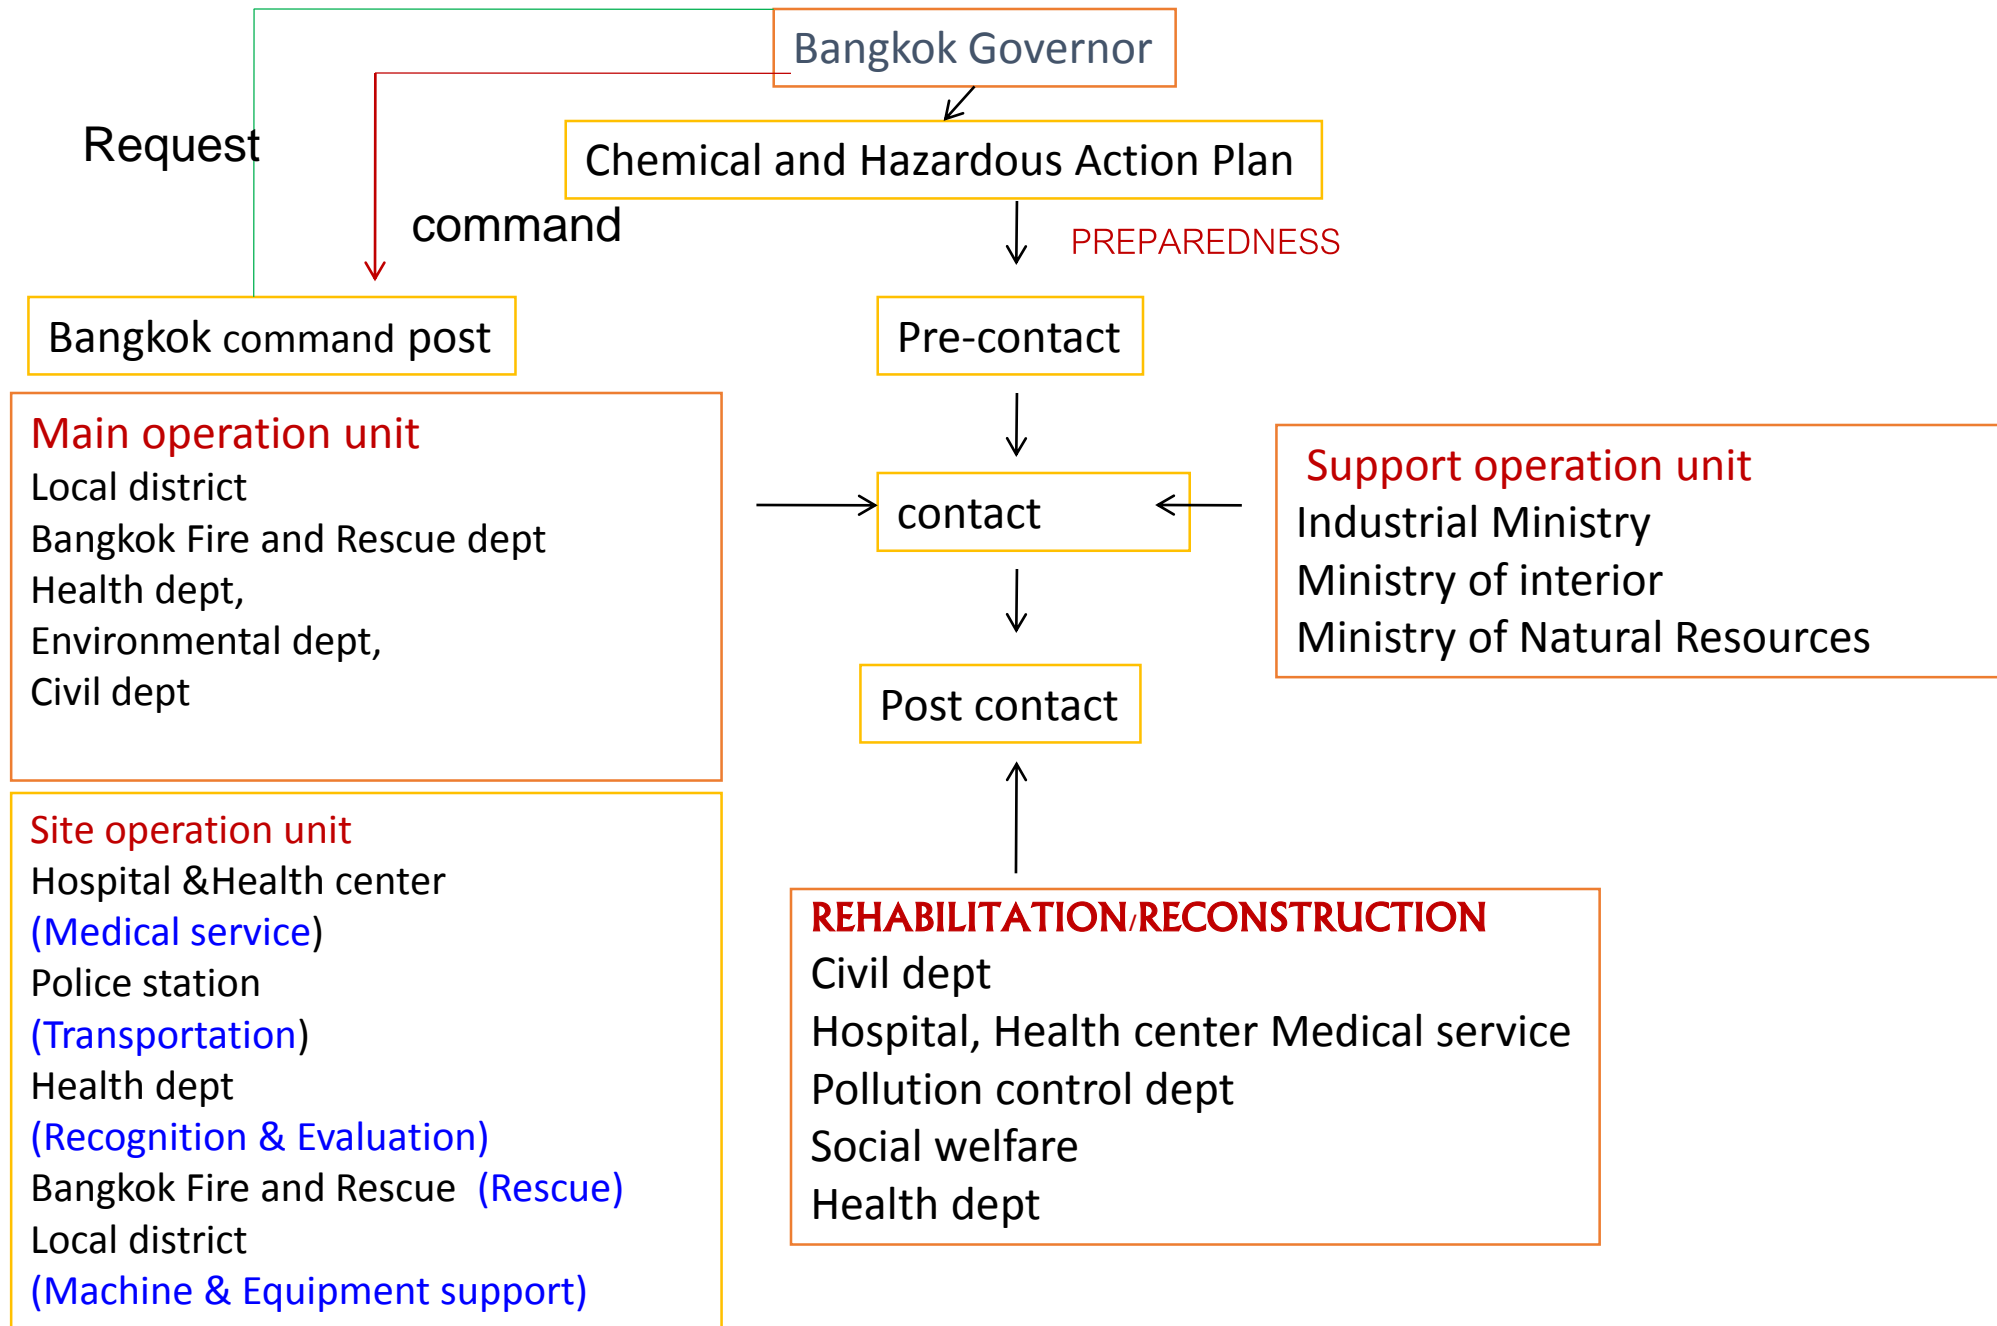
Bangkok Governor

Request

Chemical and Hazardous Action Plan

command

PREPAREDNESS

Bangkok command post

Pre-contact

Main operation unit
Local district
Bangkok Fire and Rescue dept
Health dept,
Environmental dept,
Civil dept

contact

Support operation unit
Industrial Ministry
Ministry of interior
Ministry of Natural Resources

Post contact

Site operation unit
Hospital &Health center
(Medical service)
Police station
(Transportation)
Health dept
(Recognition & Evaluation)
Bangkok Fire and Rescue (Rescue)
Local district
(Machine & Equipment support)

REHABILITATION/RECONSTRUCTION
Civil dept
Hospital, Health center Medical service
Pollution control dept
Social welfare
Health dept